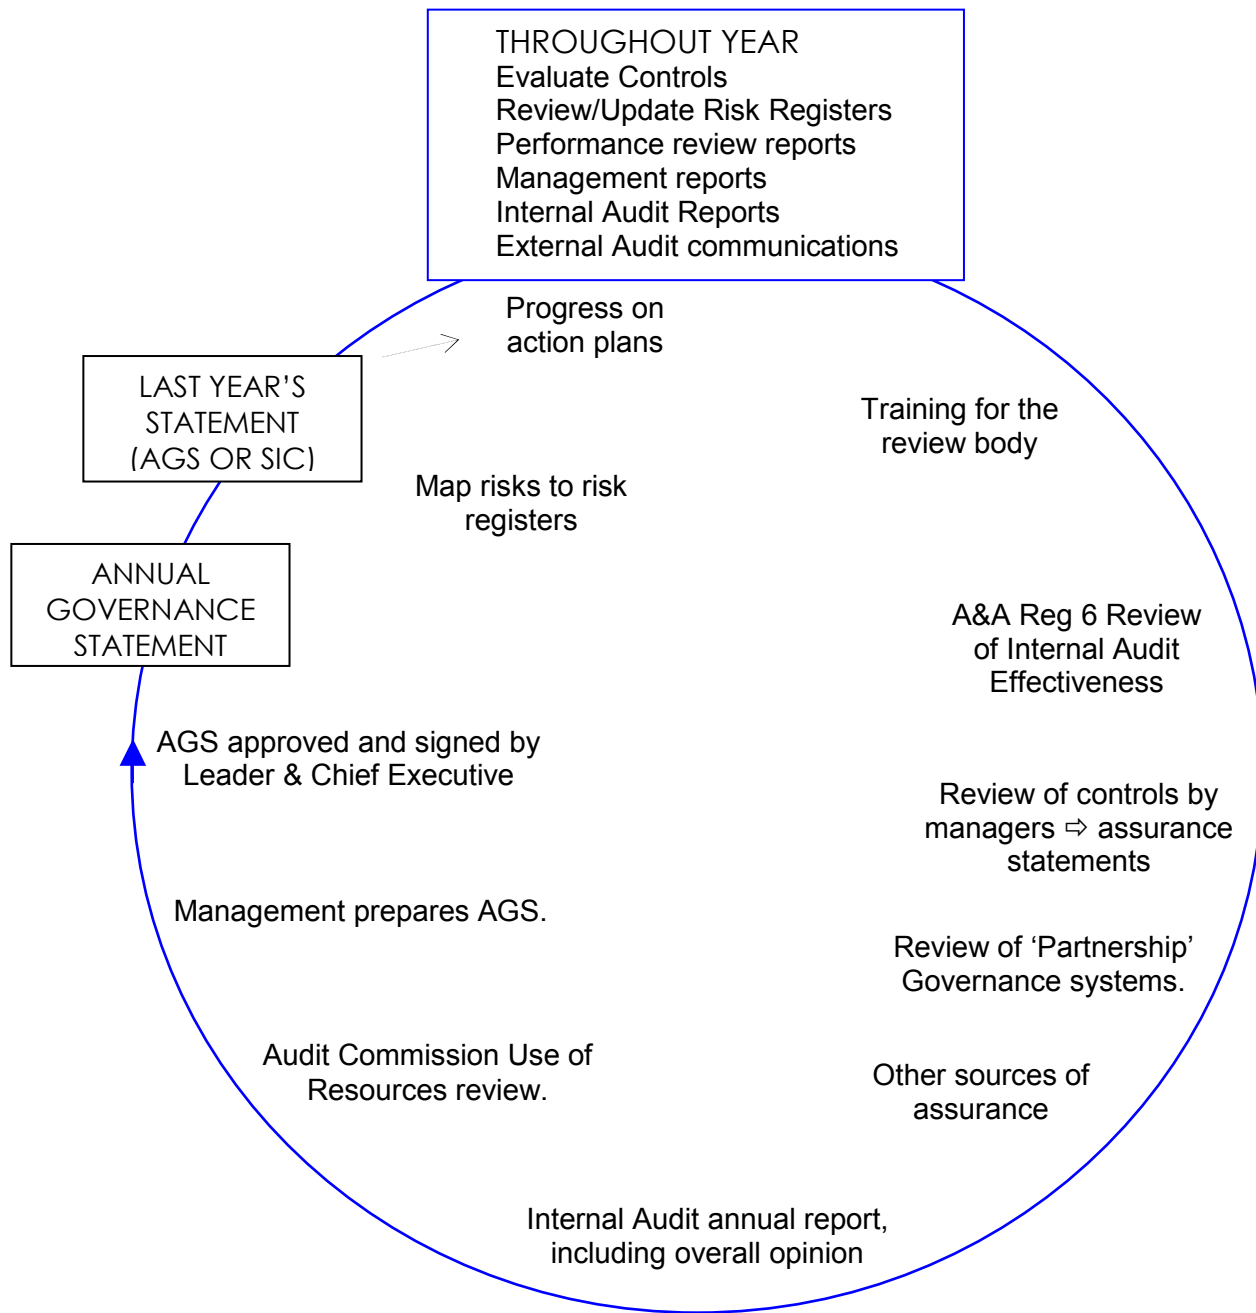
THROUGHOUT YEAR
Evaluate Controls
Review/Update Risk Registers
Performance review reports
Management reports
Internal Audit Reports
External Audit communications

LAST YEAR'S STATEMENT (AGS OR SIC)

Progress on action plans

Training for the review body

Map risks to risk registers

ANNUAL GOVERNANCE STATEMENT

A&A Reg 6 Review of Internal Audit Effectiveness

AGS approved and signed by Leader & Chief Executive

Review of controls by managers ⇨ assurance statements

Management prepares AGS.

Review of 'Partnership' Governance systems.

Audit Commission Use of Resources review.

Other sources of assurance

Internal Audit annual report, including overall opinion